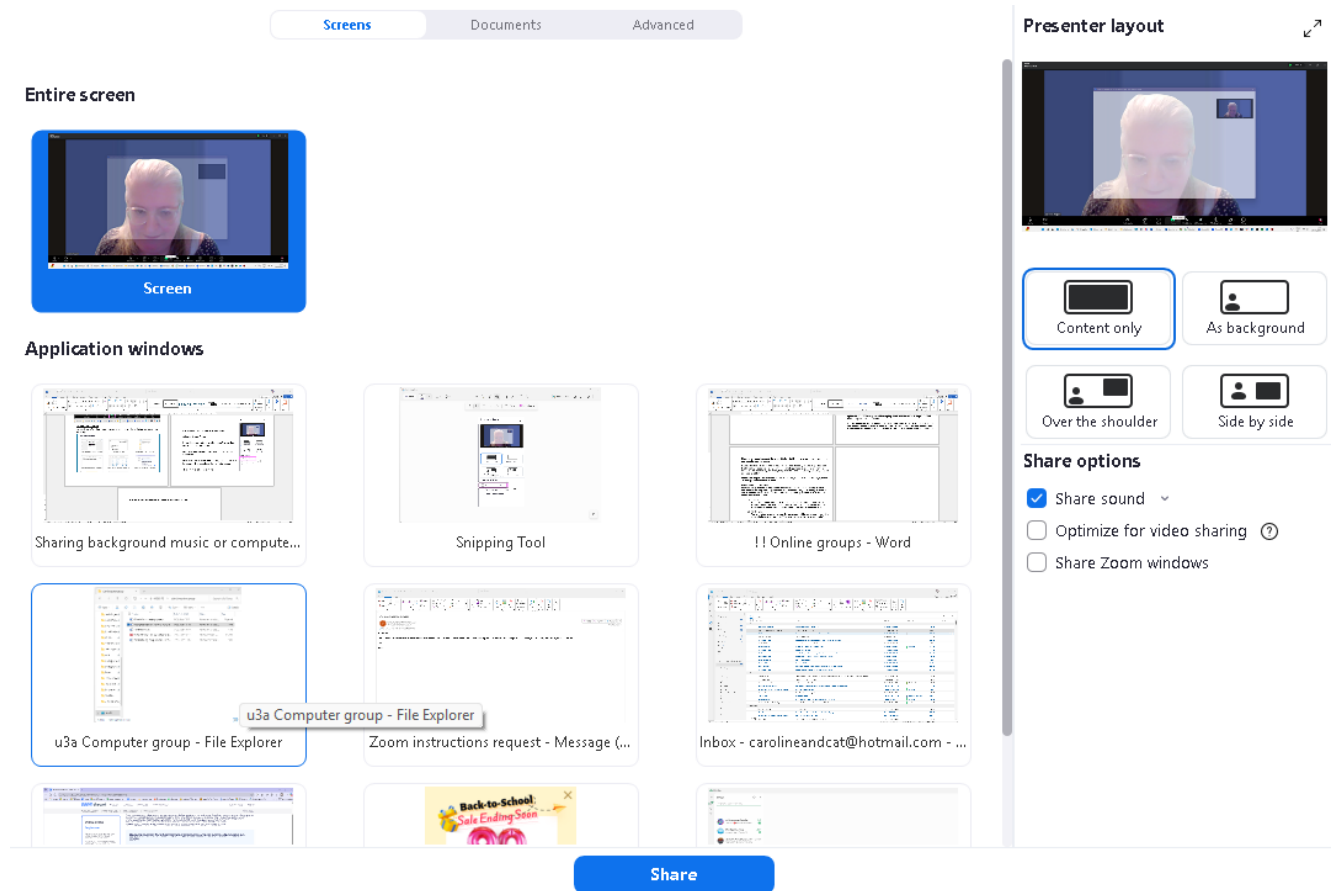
Screens Documents Advanced

Entire screen

Screen

Application windows

Sharing background music or compute...

Snipping Tool

! ! Online groups - Word

u3a Computer group - File Explorer

u3a Computer group - File Explorer

Zoom instructions request - Message (...

Inbox - carolineandcat@hotmail.com - ...

Back-to-School Sale Ending Soon

Share

Presenter layout

Content only

As background

Over the shoulder

Side by side

Share options

Share sound

Optimize for video sharing

Share Zoom windows